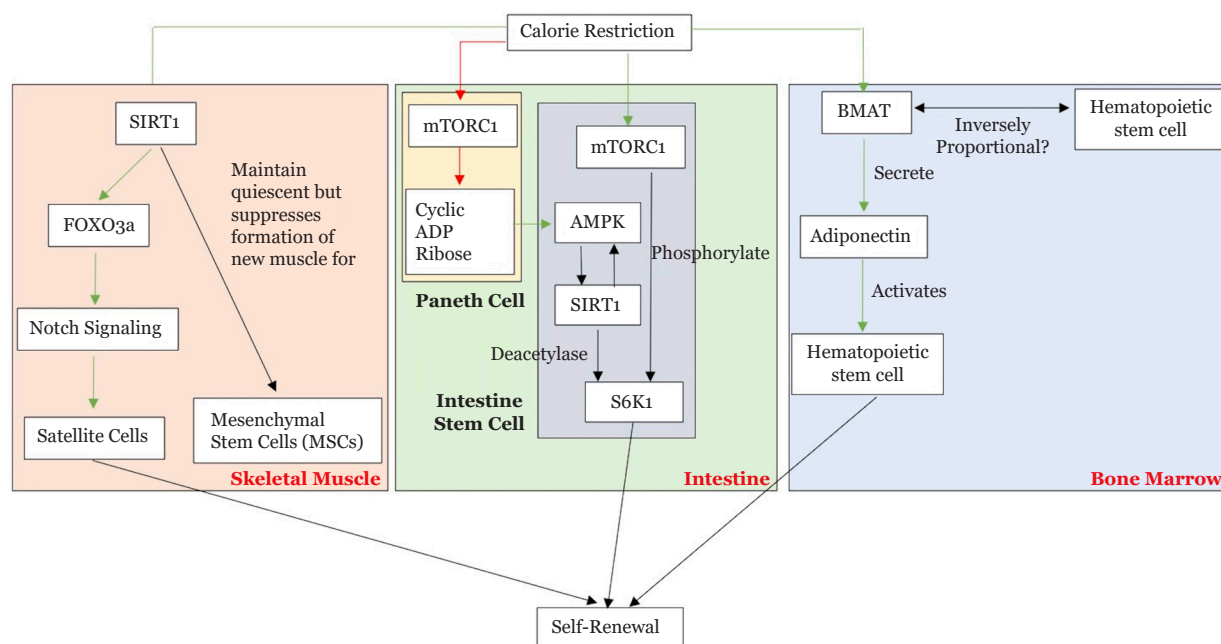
Calorie Restriction

SIRT1

FOXO3a

Notch Signaling

Satellite Cells

Maintain quiescent but suppresses formation of new muscle for

Mesenchymal Stem Cells (MSCs)

Skeletal Muscle

mTORC1

Cyclic ADP Ribose

Paneth Cell

mTORC1

AMPK

SIRT1

Phosphorylate

Deacetylase

S6K1

Intestine Stem Cell

Intestine

BMAT

Inversely Proportional?

Hematopoietic stem cell

Secrete

Adiponectin

Activates

Hematopoietic stem cell

Bone Marrow

Self-Renewal